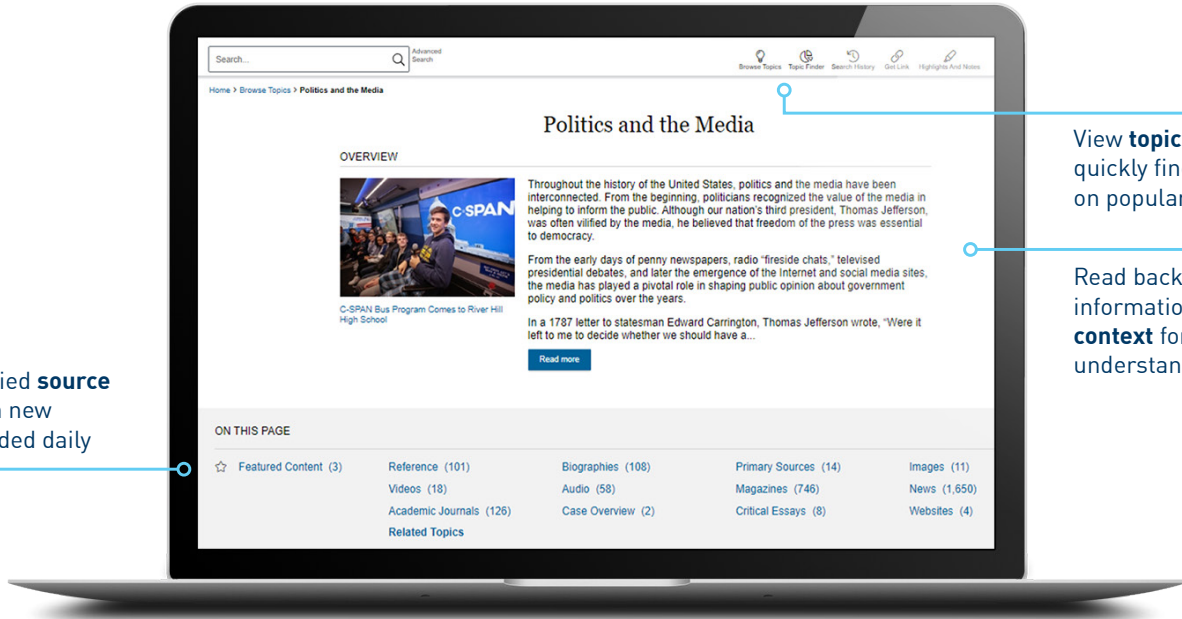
ied **source**
new
ded daily

Search...

Advanced Search

Browse Topics Topic Finder Search History Get Link Highlights And Notes

Home > Browse Topics > Politics and the Media

Politics and the Media

OVERVIEW

C-SPAN

C-SPAN Bus Program Comes to River Hill High School

Throughout the history of the United States, politics and the media have been interconnected. From the beginning, politicians recognized the value of the media in helping to inform the public. Although our nation's third president, Thomas Jefferson, was often vilified by the media, he believed that freedom of the press was essential to democracy.

From the early days of penny newspapers, radio "fireside chats," televised presidential debates, and later the emergence of the Internet and social media sites, the media has played a pivotal role in shaping public opinion about government policy and politics over the years.

In a 1787 letter to statesman Edward Carrington, Thomas Jefferson wrote, "Were it left to me to decide whether we should have a...

Read more

ON THIS PAGE

| Featured Content (3) | Reference (101) | Biographies (108) | Primary Sources (14) | Images (11) |
|---|---|---|---|---|
| | Videos (18) | Audio (58) | Magazines (746) | News (1,650) |
| | Academic Journals (126) | Case Overview (2) | Critical Essays (8) | Websites (4) |
| | Related Topics | | | |

View **topic**
quickly fin
on popular

Read back
informatio
**context** fo
understan